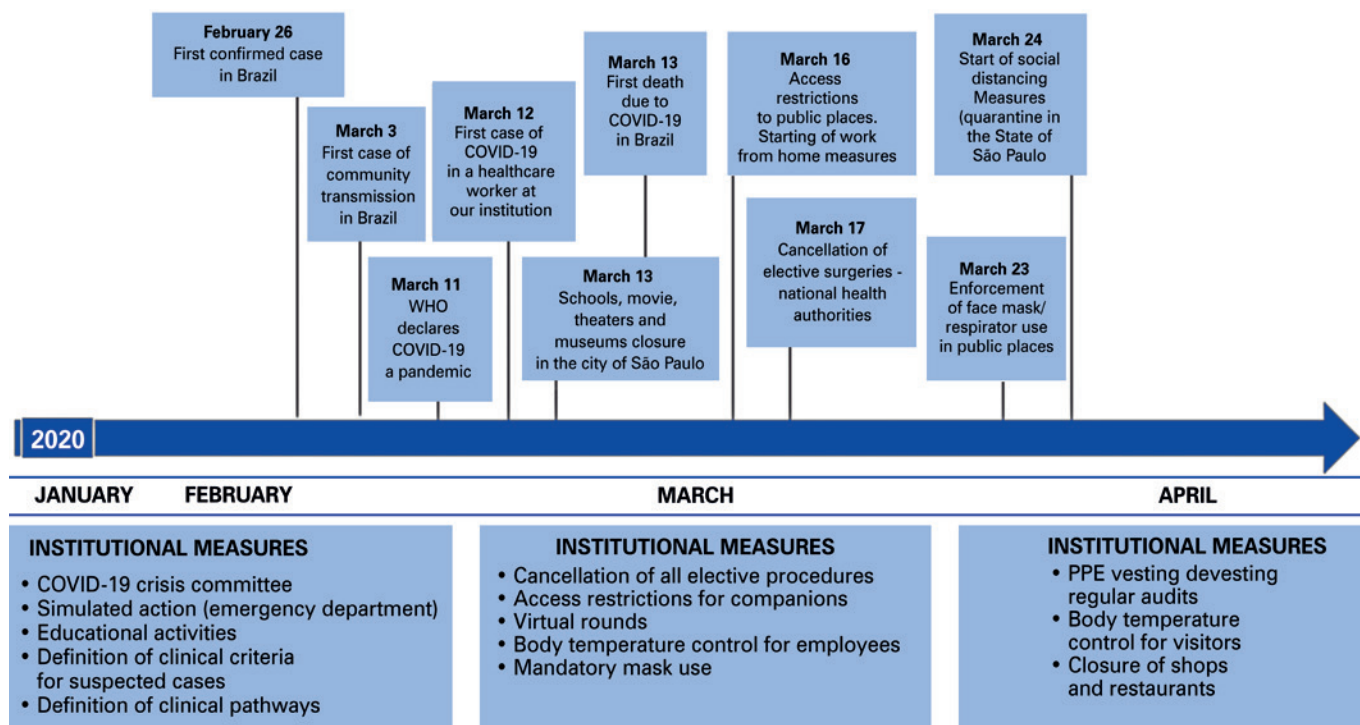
February 26
First confirmed case in Brazil

March 3
First case of community transmission in Brazil

March 11
WHO declares COVID-19 a pandemic

March 12
First case of COVID-19 in a healthcare worker at our institution

March 13
First death due to COVID-19 in Brazil

March 13
Schools, movie, theaters and museums closure in the city of São Paulo

March 16
Access restrictions to public places. Starting of work from home measures

March 17
Cancellation of elective surgeries - national health authorities

March 24
Start of social distancing Measures (quarantine in the State of São Paulo

March 23
Enforcement of face mask/ respirator use in public places

2020

JANUARY FEBRUARY MARCH APRIL

INSTITUTIONAL MEASURES
• COVID-19 crisis committee
• Simulated action (emergency department)
• Educational activities
• Definition of clinical criteria for suspected cases
• Definition of clinical pathways

INSTITUTIONAL MEASURES
• Cancellation of all elective procedures
• Access restrictions for companions
• Virtual rounds
• Body temperature control for employees
• Mandatory mask use

INSTITUTIONAL MEASURES
• PPE vesting devesting regular audits
• Body temperature control for visitors
• Closure of shops and restaurants